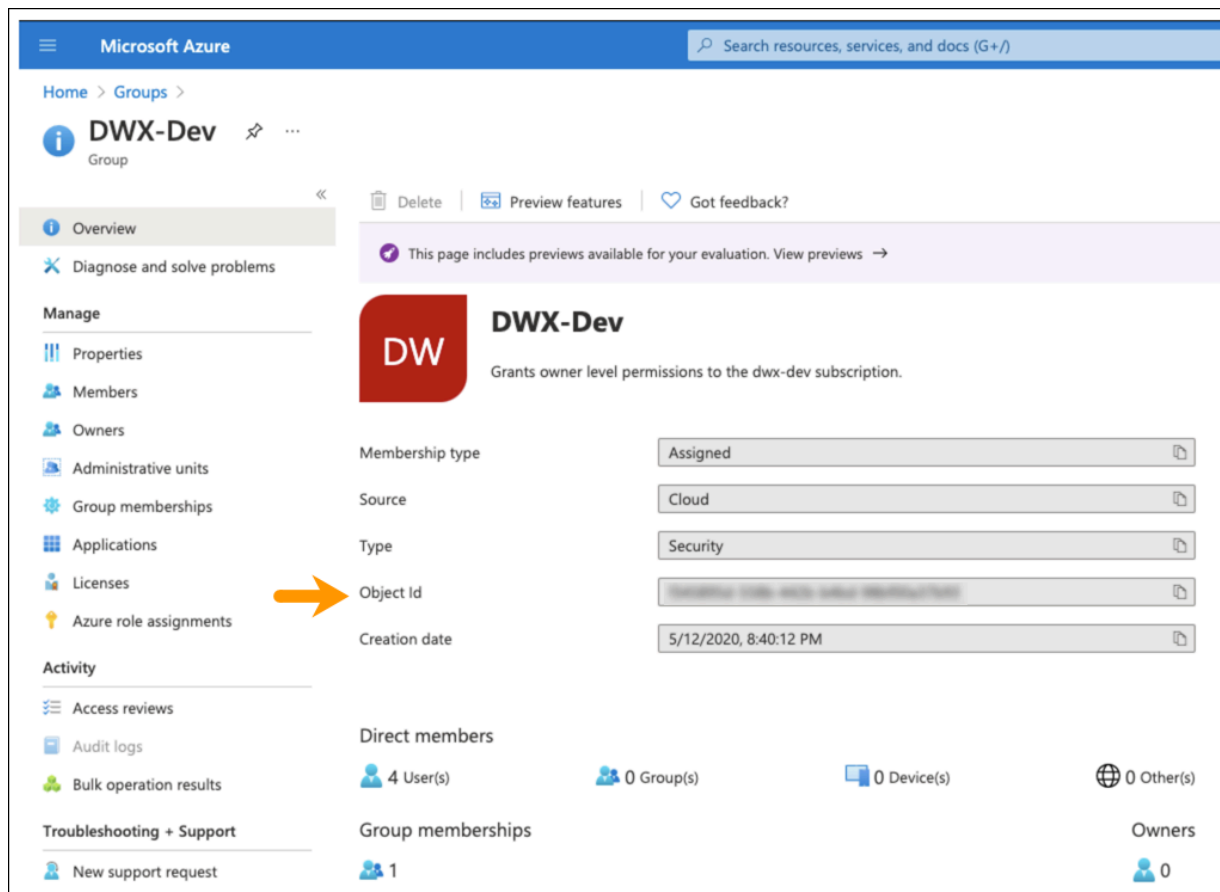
Microsoft Azure

Search resources, services, and docs (G+/)

Home > Groups >

DWX-Dev

Group

«

Overview

Diagnose and solve problems

Manage

Properties

Members

Owners

Administrative units

Group memberships

Applications

Licenses

Azure role assignments

Activity

Access reviews

Audit logs

Bulk operation results

Troubleshooting + Support

New support request

Delete | Preview features | Got feedback?

This page includes previews available for your evaluation. View previews →

DW

DWX-Dev

Grants owner level permissions to the dwx-dev subscription.

| | |
|---|---|
| Membership type | Assigned |
| Source | Cloud |
| Type | Security |
| Object Id | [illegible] |
| Creation date | 5/12/2020, 8:40:12 PM |

Direct members

4 User(s) 0 Group(s) 0 Device(s) 0 Other(s)

Group memberships

1

Owners

0